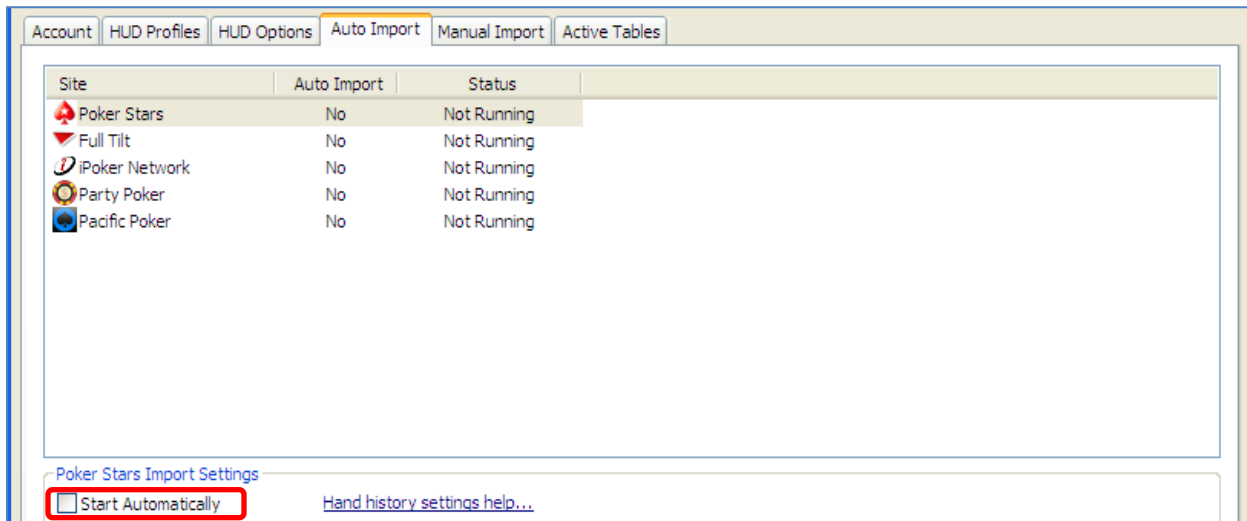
Account | HUD Profiles | HUD Options | Auto Import | Manual Import | Active Tables

| Site | Auto Import | Status |
|---|---|---|
| Poker Stars | No | Not Running |
| Full Tilt | No | Not Running |
| iPoker Network | No | Not Running |
| Party Poker | No | Not Running |
| Pacific Poker | No | Not Running |

Poker Stars Import Settings

Start Automatically

Hand history settings help...